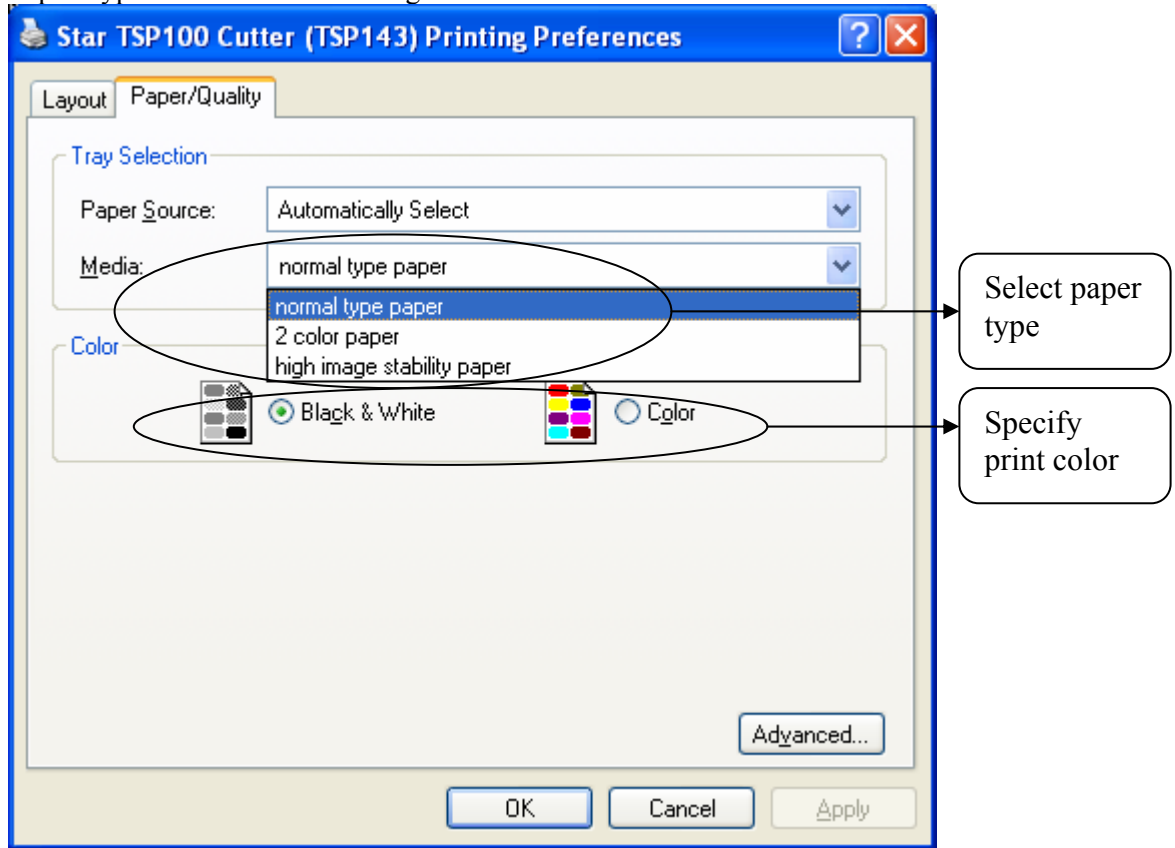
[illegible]

Star TSP100 Cutter (TSP143) Printing Preferences

Layout

Paper/Quality

Tray Selection

Paper Source: Automatically Select

Media: normal type paper

normal type paper
2 color paper
high image stability paper

Color

Black & White

Color

Select paper type

Specify print color

Advanced...

OK

Cancel

Apply